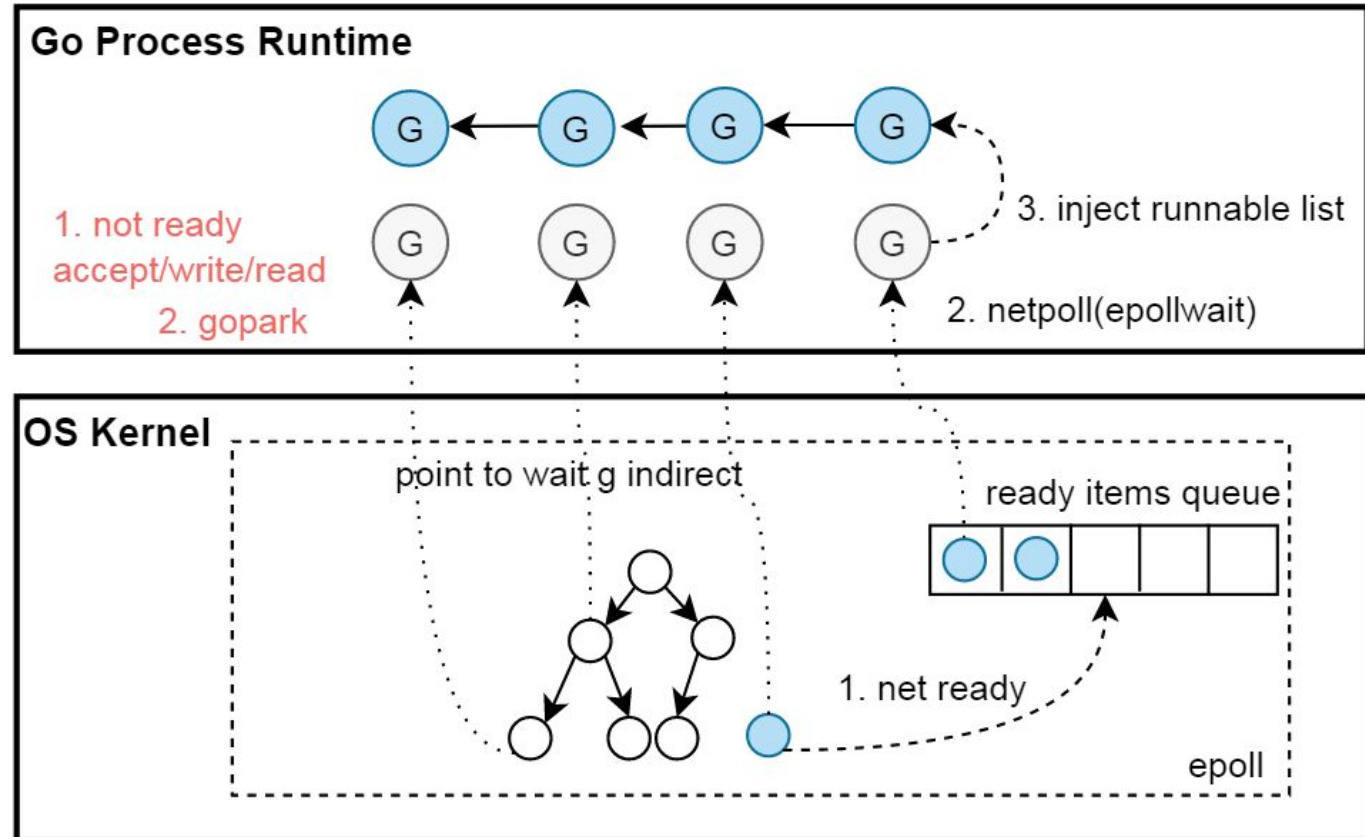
Go Process Runtime

G G G G

1. not ready accept/write/read

2. gopark

G G G G

3. inject runnable list

2. netpoll(epollwait)

OS Kernel

point to wait g indirect

ready items queue

1. net ready

epoll